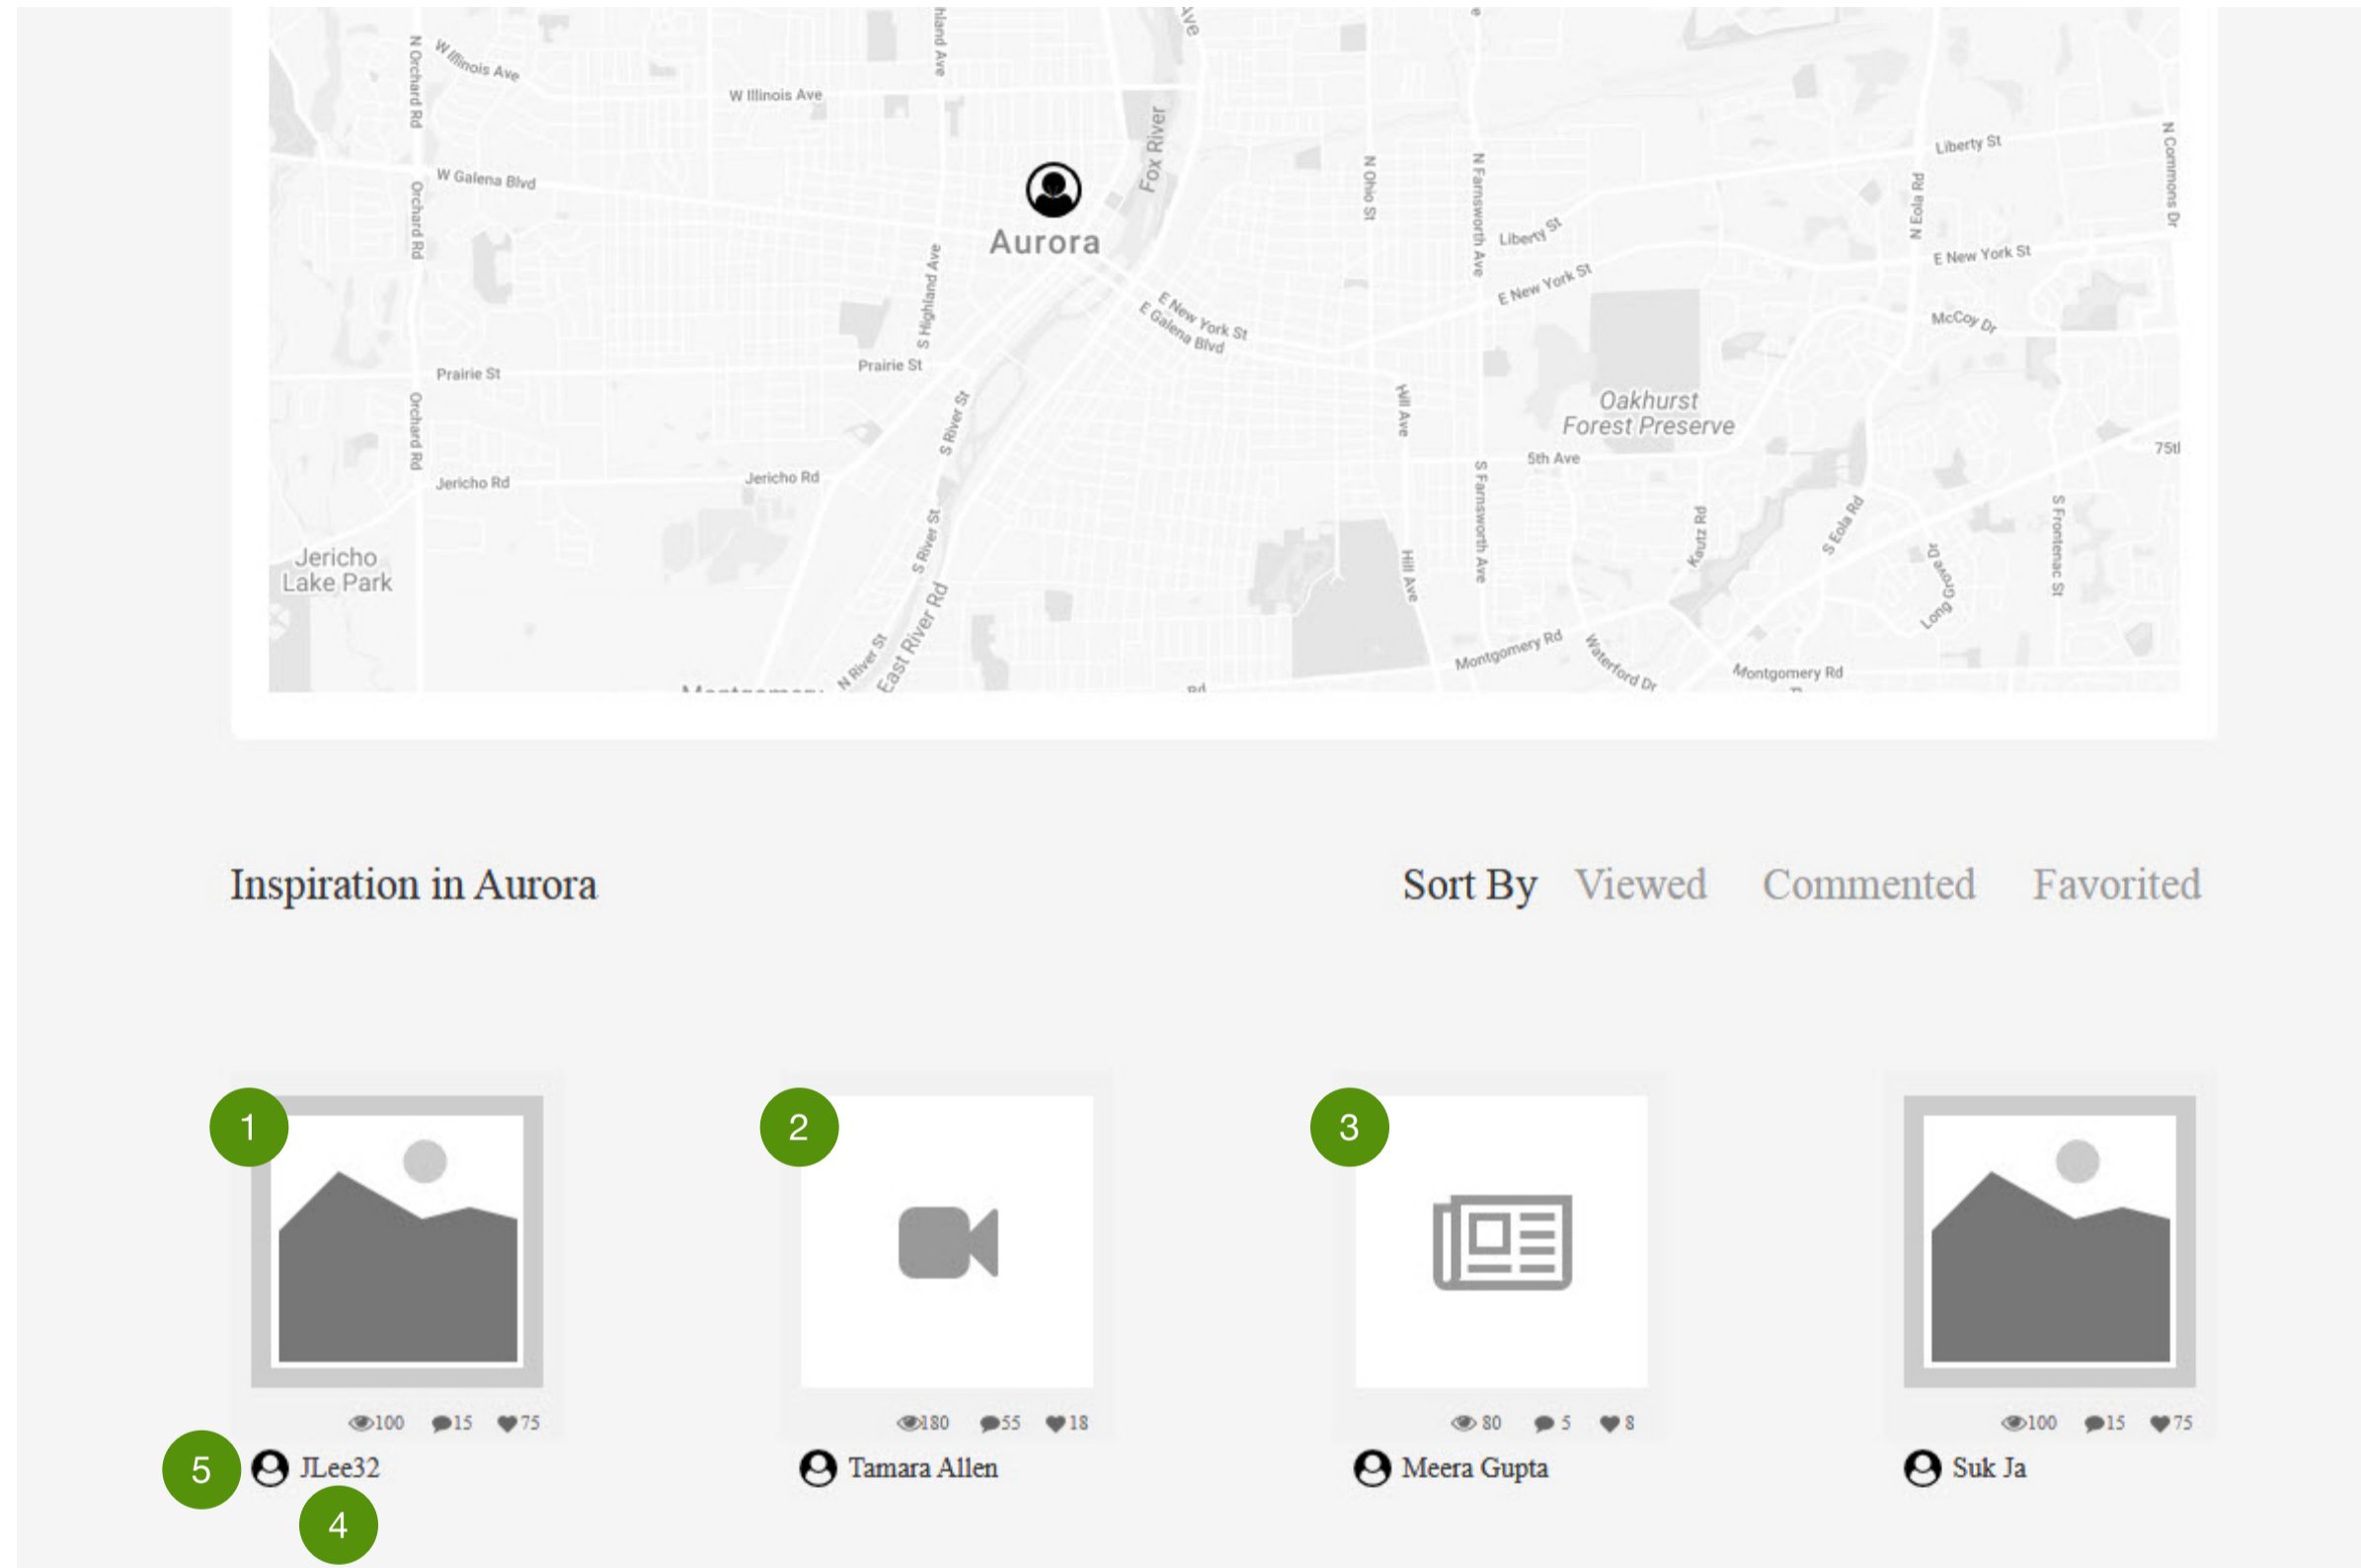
W Illinois Ave
W Illinois Ave
N Orchard Rd
W Galena Blvd
Orchard Rd
Fox River
Aurora
N Ohio St
N Farnsworth Ave
Liberty St
Liberty St
N Eola Rd
N Commons Dr
E New York St
E New York St
E New York St
E Galena Blvd
McCoy Dr
S Highland Ave
Prairie St
Prairie St
Orchard Rd
S River St
Hill Ave
Oakhurst Forest Preserve
5th Ave
75th
Jericho Rd
Jericho Rd
S Farnsworth Ave
Jericho Lake Park
S River St
East River Rd
N River St
Hill Ave
Kautz Rd
S Eola Rd
Long Grove Dr
S Frontenac St
Montgomery Rd
Waterford Dr
Montgomery Rd

Inspiration in Aurora

Sort By Viewed Commented Favorited

1
2
3

100 15 75
180 55 18
80 5 8
100 15 75

5
JLee32
4
Tamara Allen
Meera Gupta
Suk Ja